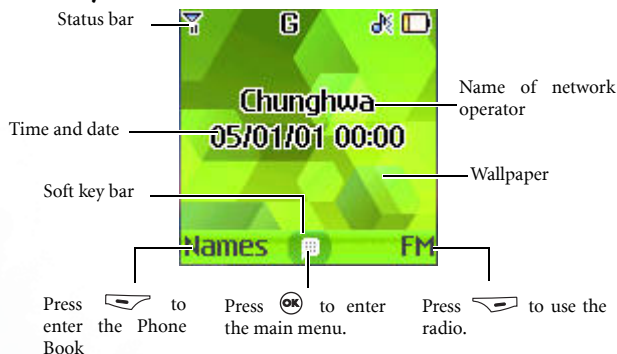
Status bar

G

Chunghwa

05/01/01 00:00

Name of network operator

Time and date

Wallpaper

Soft key bar

Names

FM

Press to enter the Phone Book

Press OK to enter the main menu.

Press to use the radio.